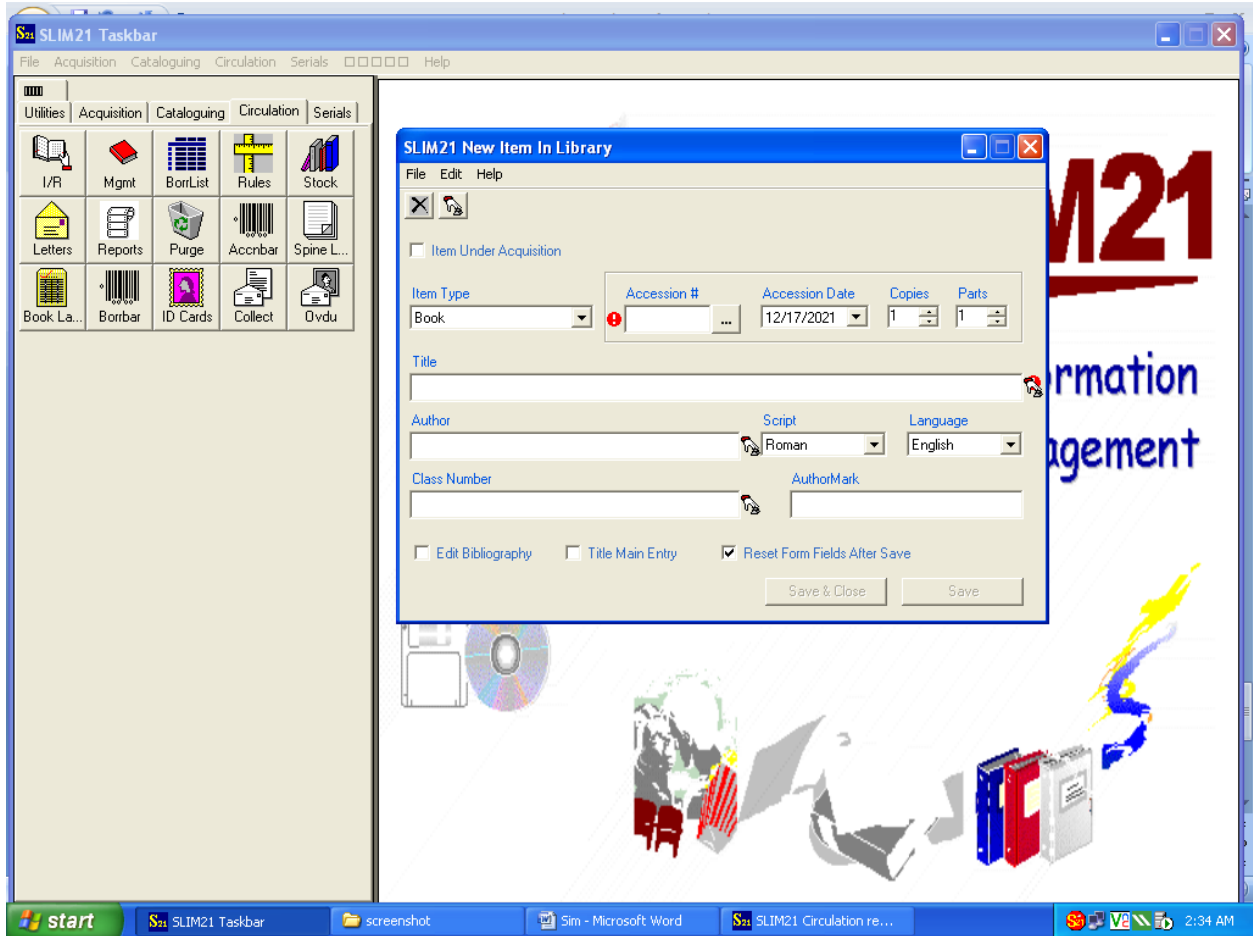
SLIM21 Taskbar

File Acquisition Cataloguing Circulation Serials □□□□□ Help

Utilities | Acquisition | Cataloguing | Circulation | Serials

I/R | Mgmt | BorrList | Rules | Stock
Letters | Reports | Purge | Accnbar | Spine L...
Book La... | Borrbar | ID Cards | Collect | Ovdu

SLIM21 New Item In Library

File Edit Help

Item Under Acquisition

Item Type
Book

Accession #

Accession Date
12/17/2021

Copies
1

Parts
1

Title

Author

Script
Roman

Language
English

Class Number

AuthorMark

Edit Bibliography
Title Main Entry
Reset Form Fields After Save

Save & Close
Save

M21
rmation
agement

start | SLIM21 Taskbar | screenshot | Sim - Microsoft Word | SLIM21 Circulation re... | 2:34 AM